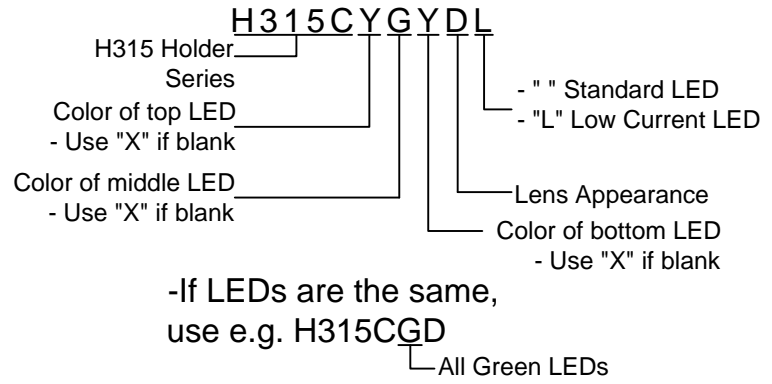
H315CYGYDL

H315 Holder Series

Color of top LED - Use "X" if blank

Color of middle LED - Use "X" if blank

- " " Standard LED
- "L" Low Current LED

Lens Appearance

Color of bottom LED - Use "X" if blank

-If LEDs are the same, use e.g. H315CGD

All Green LEDs